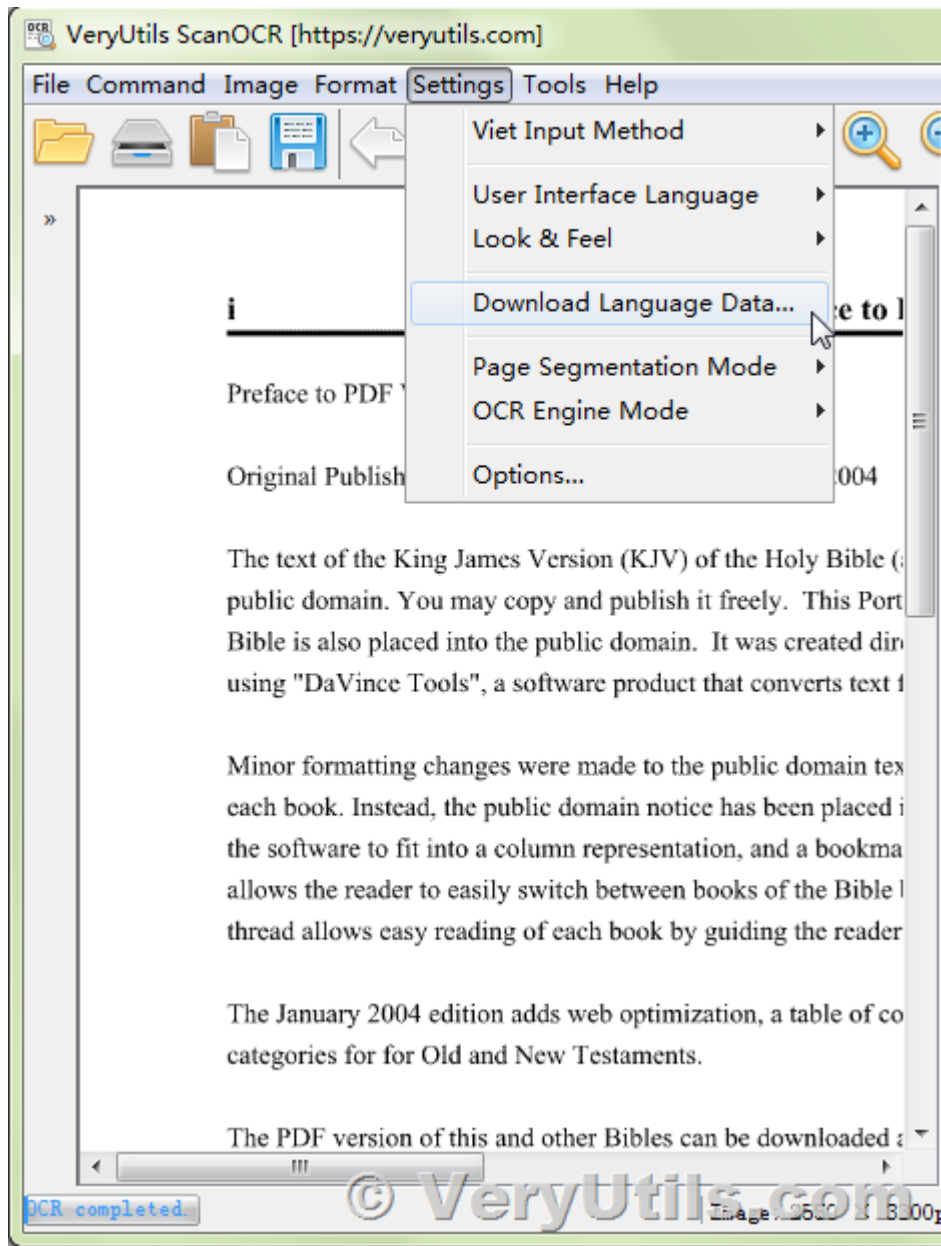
VeryUtils ScanOCR [https://veryutils.com]

File Command Image Format Settings Tools Help

Viet Input Method
User Interface Language
Look & Feel
Download Language Data...
Page Segmentation Mode
OCR Engine Mode
Options...

»

i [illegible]e to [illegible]

Preface to PDF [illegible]

Original Publish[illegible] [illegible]004

The text of the King James Version (KJV) of the Holy Bible ([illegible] public domain. You may copy and publish it freely. This Port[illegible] Bible is also placed into the public domain. It was created dir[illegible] using "DaVince Tools", a software product that converts text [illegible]

Minor formatting changes were made to the public domain tex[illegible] each book. Instead, the public domain notice has been placed i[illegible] the software to fit into a column representation, and a bookma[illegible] allows the reader to easily switch between books of the Bible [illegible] thread allows easy reading of each book by guiding the reader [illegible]

The January 2004 edition adds web optimization, a table of co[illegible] categories for for Old and New Testaments.

The PDF version of this and other Bibles can be downloaded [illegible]

OCR completed.

© VeryUtils.com

Image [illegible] x 3300p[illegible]